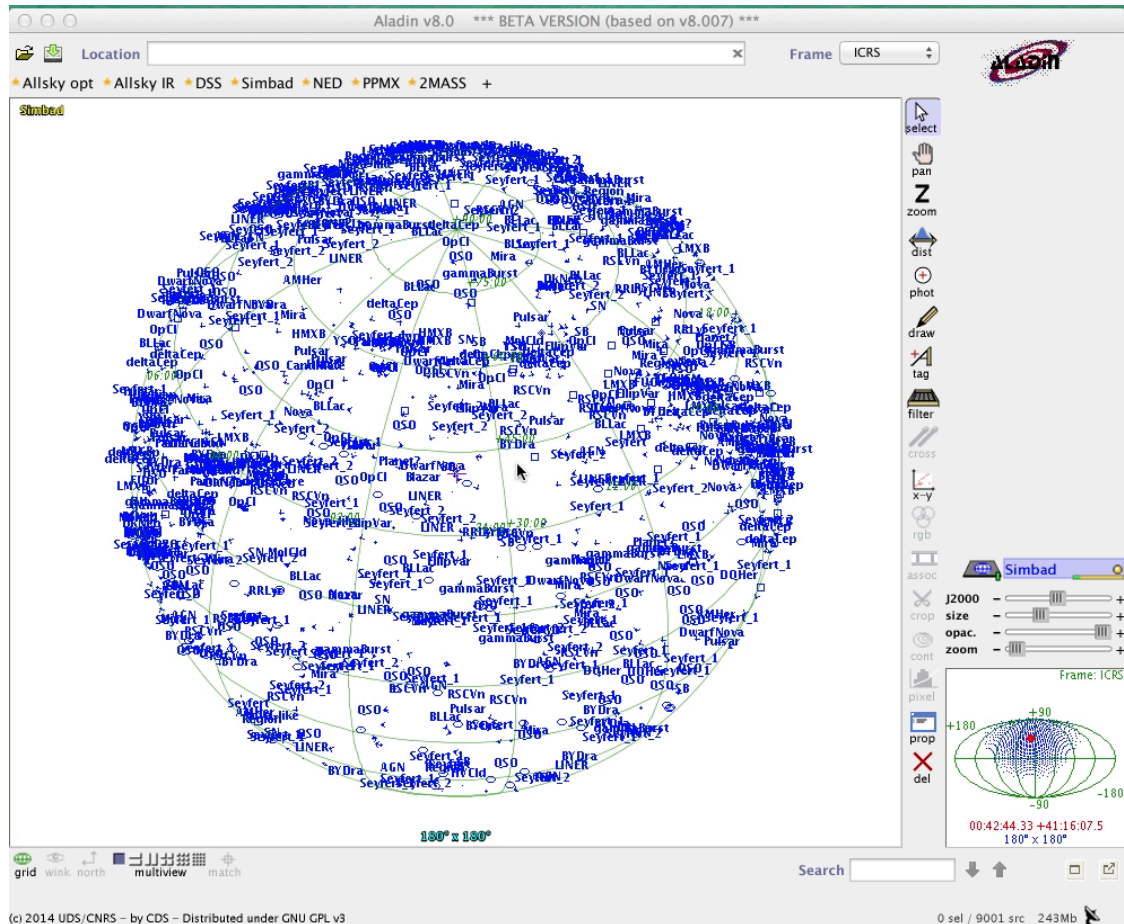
Aladin v8.0 *** BETA VERSION (based on v8.007) ***

Location

Frame ICRS

Aladin

Allsky opt Allsky IR DSS Simbad NED PPMX 2MASS +

Simbad

Seyfert_1 AGN Seyfert_2 Mira LINER BLLac OpCl QSO Seyfert_2 Pulsar Seyfert_1 LINER gammaBurst Seyfert_2 AMHer QSO deltaCep DwarfNova OpCl HMXB BLLac deltaCep QSO Pulsar SN SB QSO_Candidate OpCl Mira RSCVn Seyfert_1 Nova BLLac QSO Seyfert_2 LMXB Pulsar Nova Planet? DwarfNova Blazar LINER RSCVn QSO OpCl Seyfert_1 EllipVar Seyfert_2 BYDra Seyfert_1 SN_MolCld QSO RRLyr BLLac QSO Nova SN LINER gammaBurst Seyfert_1 DQHer DwarfNova BYDra Mira RSCVn Pulsar AGN LINER

180° x 180°

select pan zoom dist phot draw tag filter cross x-y rgb assoc crop cont pixel prop del

Simbad

J2000 size opac. zoom

Frame: ICRS

+90 +180 -90 -180

00:42:44.33 +41:16:07.5
180° x 180°

grid wink north multiview match

Search

(c) 2014 UDS/CNRS - by CDS - Distributed under GNU GPL v3

0 sel / 9001 src 243Mb